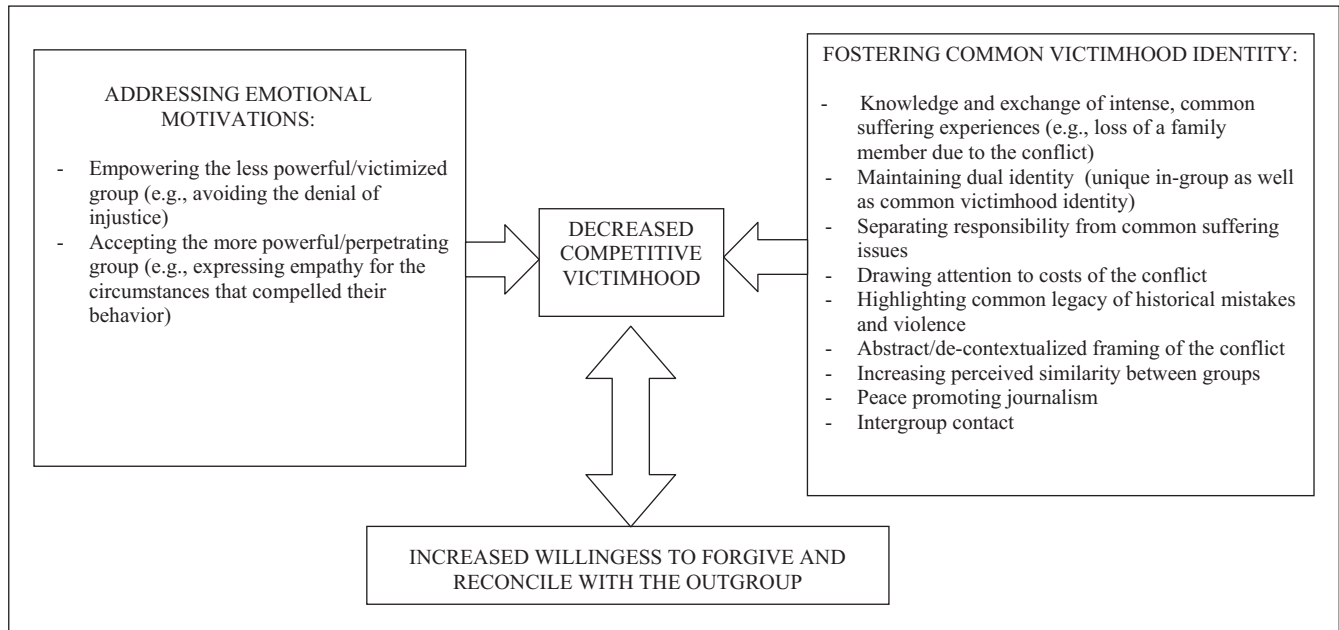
ADDRESSING EMOTIONAL MOTIVATIONS:

- Empowering the less powerful/victimized group (e.g., avoiding the denial of injustice)
- Accepting the more powerful/perpetrating group (e.g., expressing empathy for the circumstances that compelled their behavior)

DECREASED COMPETITIVE VICTIMHOOD

FOSTERING COMMON VICTIMHOOD IDENTITY:

- Knowledge and exchange of intense, common suffering experiences (e.g., loss of a family member due to the conflict)
- Maintaining dual identity (unique in-group as well as common victimhood identity)
- Separating responsibility from common suffering issues
- Drawing attention to costs of the conflict
- Highlighting common legacy of historical mistakes and violence
- Abstract/de-contextualized framing of the conflict
- Increasing perceived similarity between groups
- Peace promoting journalism
- Intergroup contact

INCREASED WILLINGESS TO FORGIVE AND RECONCILE WITH THE OUTGROUP